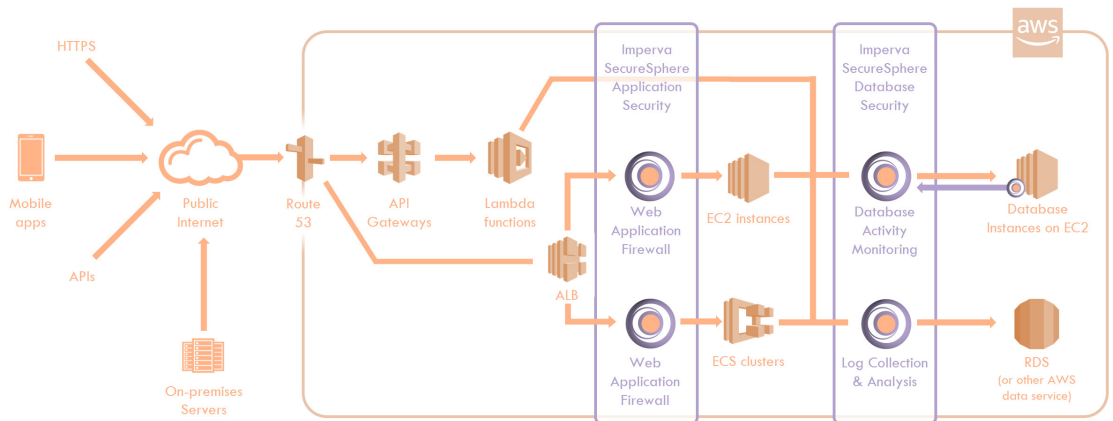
aws

HTTPS

Mobile apps

APIs

Public Internet

On-premises Servers

Route 53

API Gateways

Lambda functions

ALB

Imperva SecureSphere Application Security

Web Application Firewall

Web Application Firewall

EC2 instances

ECS clusters

Imperva SecureSphere Database Security

Database Activity Monitoring

Log Collection & Analysis

Database Instances on EC2

RDS (or other AWS data service)